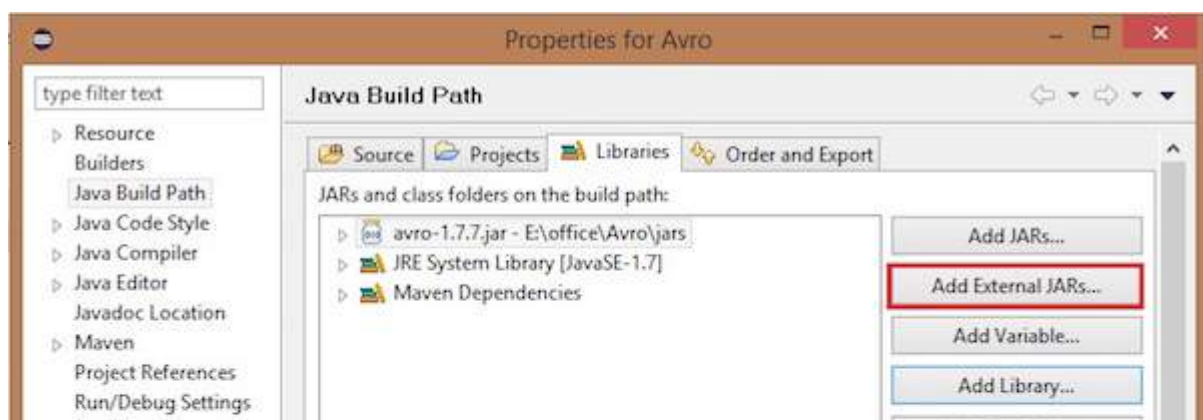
Properties for Avro

type filter text

Resource
Builders
Java Build Path
Java Code Style
Java Compiler
Java Editor
Javadoc Location
Maven
Project References
Run/Debug Settings

Java Build Path

Source | Projects | Libraries | Order and Export

JARs and class folders on the build path:

avro-1.7.7.jar - E:\office\Avro\jars
JRE System Library [JavaSE-1.7]
Maven Dependencies

Add JARs...
Add External JARs...
Add Variable...
Add Library...